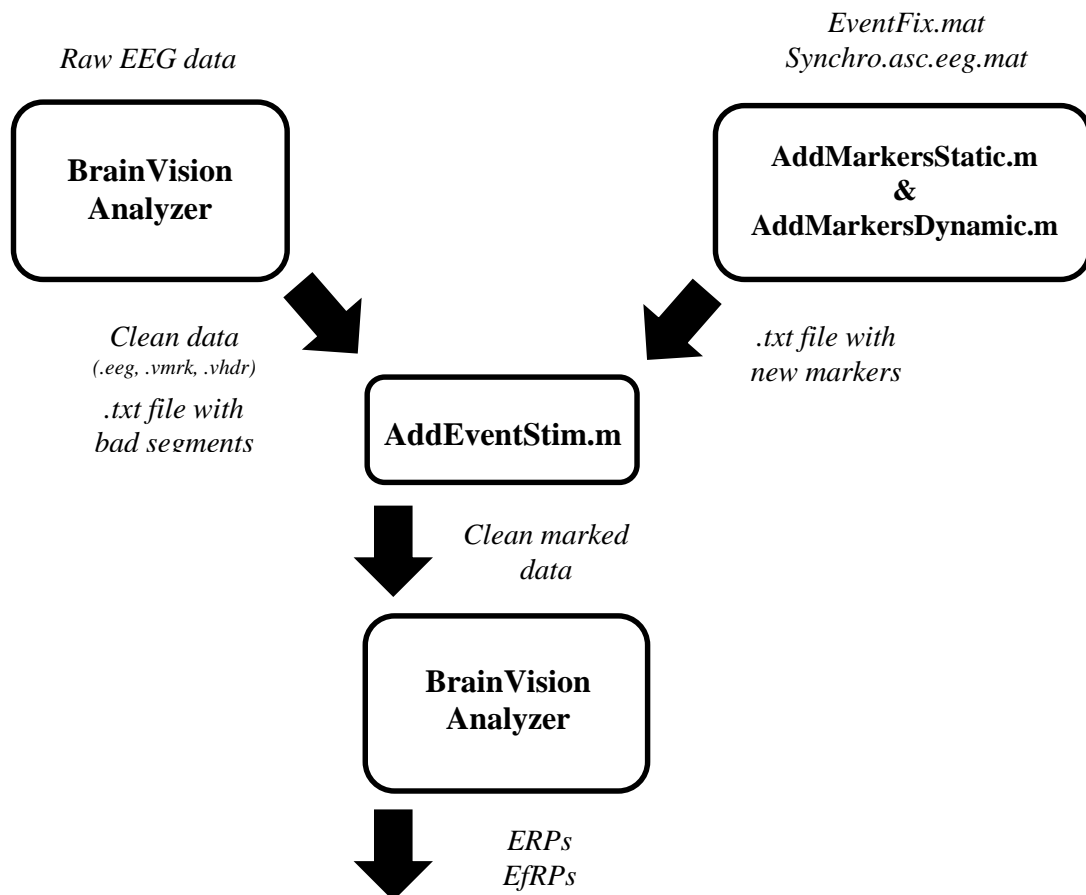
Raw EEG data

BrainVision Analyzer

EventFix.mat
Synchro.asc.eeg.mat

AddMarkersStatic.m
&
AddMarkersDynamic.m

Clean data
(.eeg, .vmrk, .vhdr)

.txt file with bad segments

.txt file with new markers

AddEventStim.m

Clean marked data

BrainVision Analyzer

ERPs
EfRPs